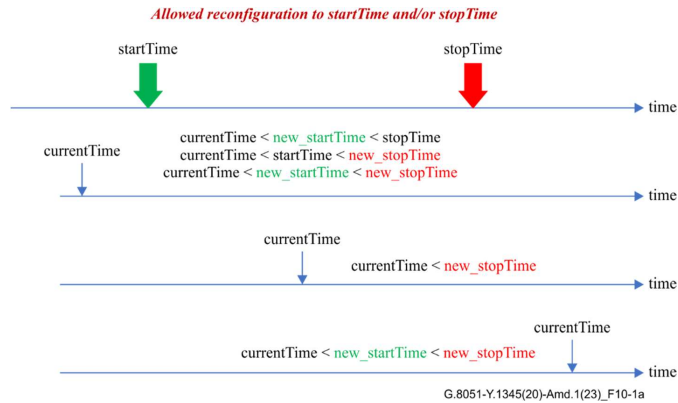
Allowed reconfiguration to startTime and/or stopTime

startTime

stopTime

time

currentTime

currentTime < new_startTime < stopTime
currentTime < startTime < new_stopTime
currentTime < new_startTime < new_stopTime

time

currentTime

currentTime < new_stopTime

time

currentTime

currentTime < new_startTime < new_stopTime

time

G.8051-Y.1345(20)-Amd.1(23)_F10-1a